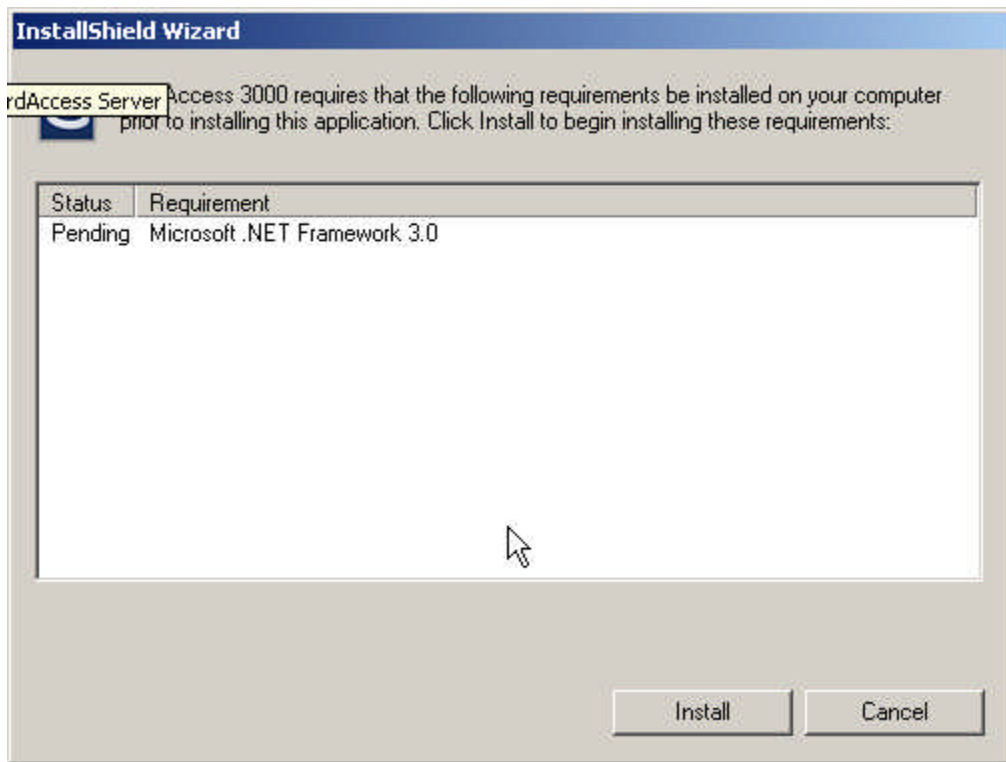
InstallShield Wizard

rdAccess Server

Access 3000 requires that the following requirements be installed on your computer prior to installing this application. Click Install to begin installing these requirements:

| Status | Requirement |
|---|---|
| Pending | Microsoft .NET Framework 3.0 |

Install

Cancel